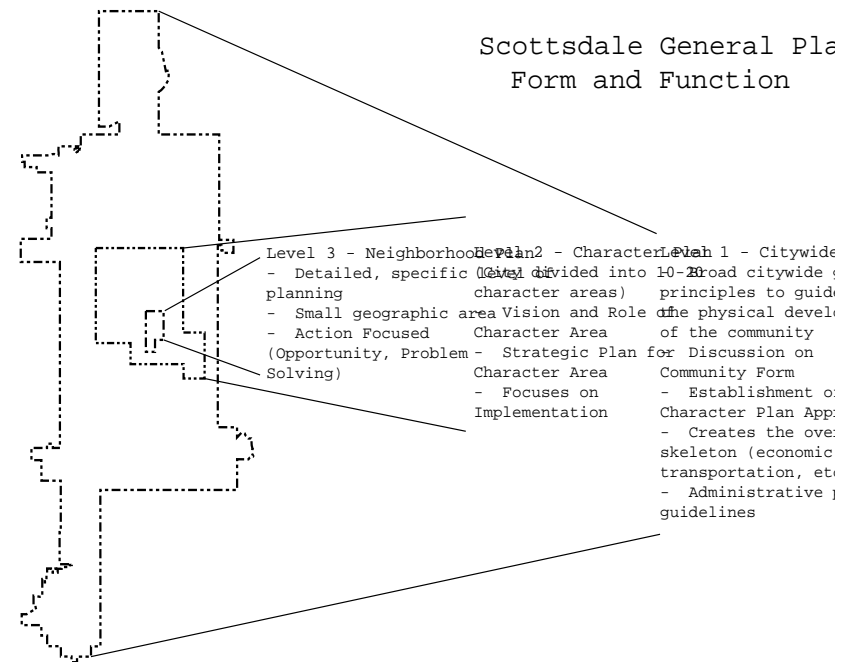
Scottsdale General Pla
Form and Function

Level 3 - Neighborhood Plan
- Detailed, specific level of planning
- Small geographic area
- Action Focused (Opportunity, Problem Solving)

Level 2 - Character Plan
(City divided into 10-20 character areas)
- Vision and Role of Character Area
- Strategic Plan for Character Area
- Focuses on Implementation

Level 1 - Citywide
- Broad citywide g principles to guide the physical develo of the community
- Discussion on Community Form
- Establishment of Character Plan App
- Creates the over skeleton (economic transportation, etc
- Administrative guidelines